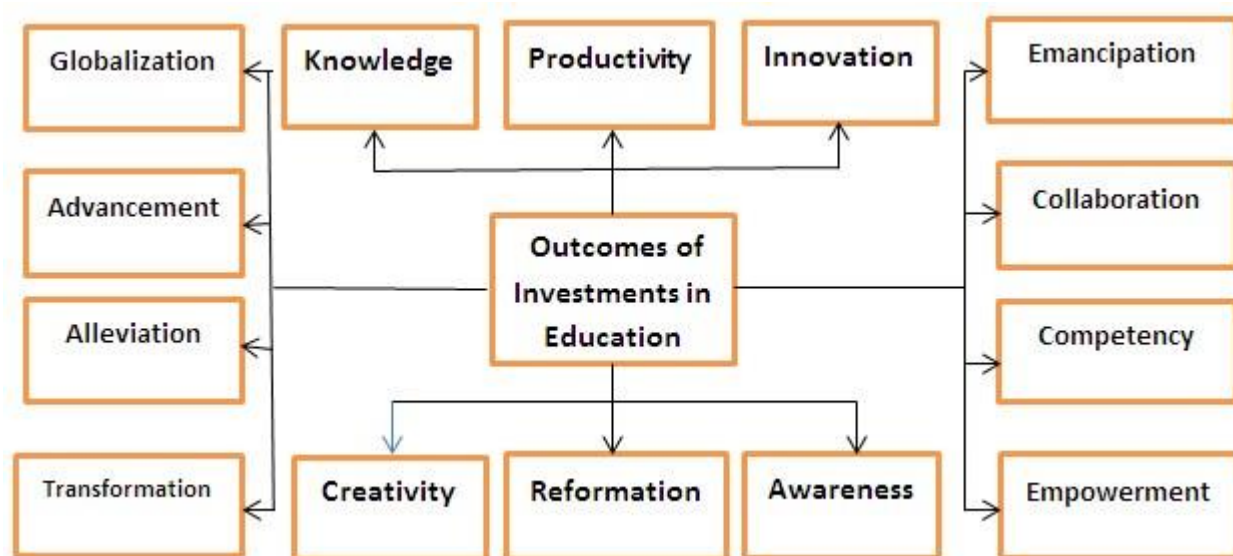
Globalization

Knowledge

Productivity

Innovation

Emancipation

Advancement

Outcomes of Investments in Education

Collaboration

Alleviation

Competency

Transformation

Creativity

Reformation

Awareness

Empowerment